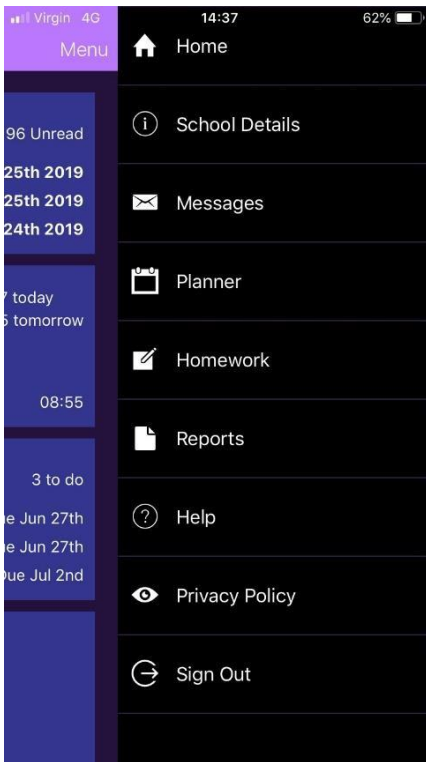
Virgin 4G
14:37
62%
Menu

96 Unread
25th 2019
25th 2019
24th 2019

7 today
5 tomorrow

08:55

3 to do
ie Jun 27th
ie Jun 27th
Due Jul 2nd

Home

School Details

Messages

Planner

Homework

Reports

Help

Privacy Policy

Sign Out